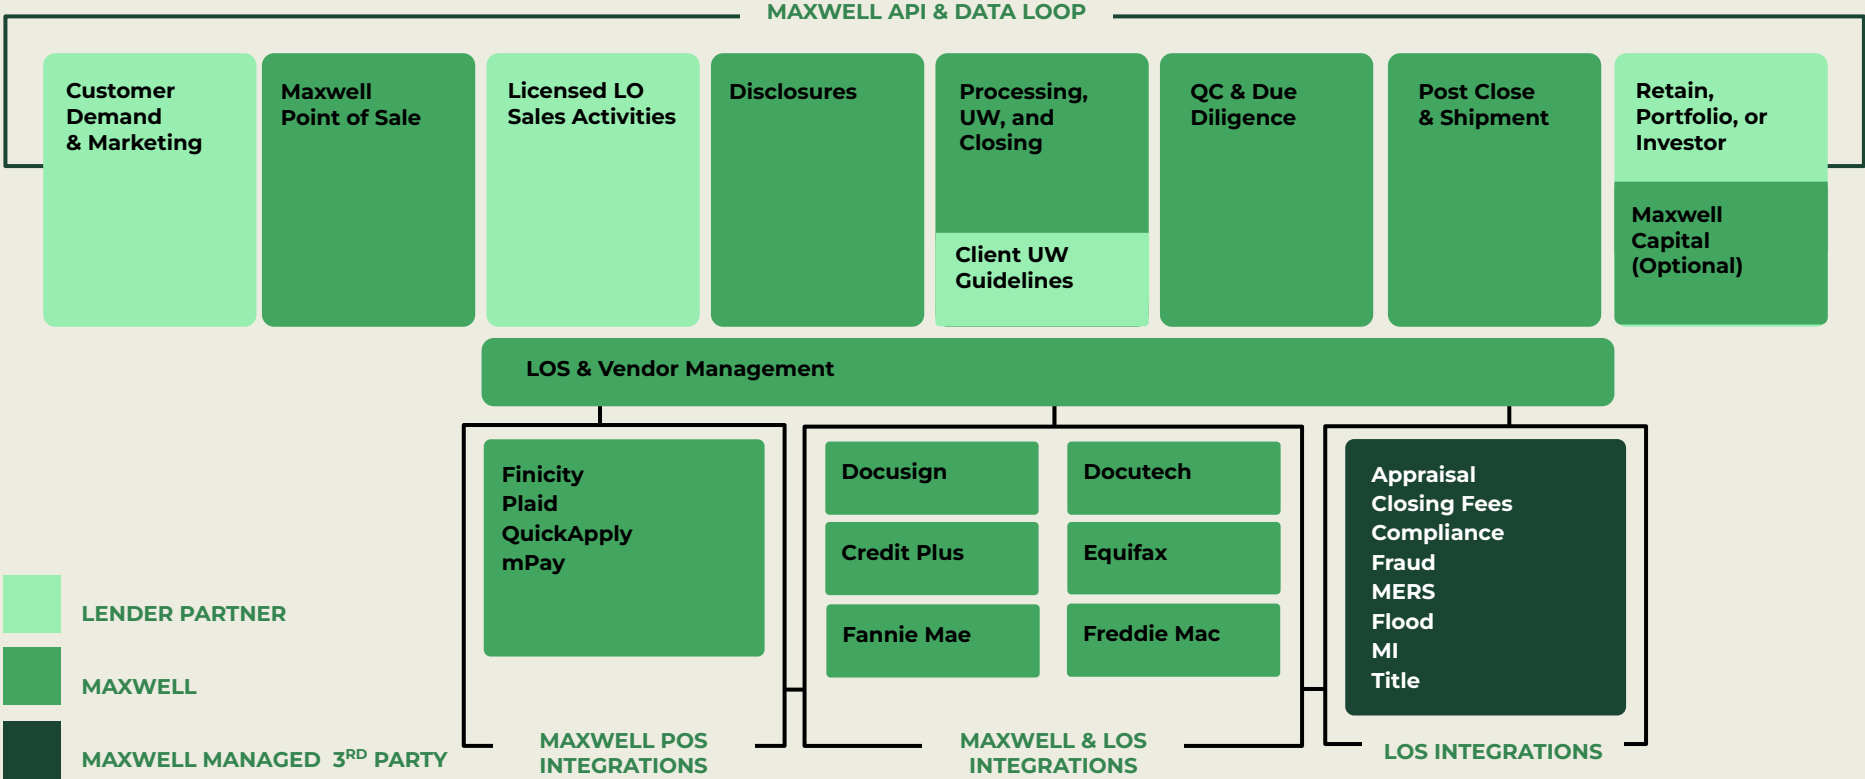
MAXWELL API & DATA LOOP

Customer Demand & Marketing

Maxwell Point of Sale

Licensed LO Sales Activities

Disclosures

Processing, UW, and Closing

Client UW Guidelines

QC & Due Diligence

Post Close & Shipment

Retain, Portfolio, or Investor

Maxwell Capital (Optional)

LOS & Vendor Management

Finicity
Plaid
QuickApply
mPay

Docusign

Docutech

Credit Plus

Equifax

Fannie Mae

Freddie Mac

Appraisal
Closing Fees
Compliance
Fraud
MERS
Flood
MI
Title

LENDER PARTNER

MAXWELL

MAXWELL MANAGED 3$^{RD}$ PARTY

MAXWELL POS INTEGRATIONS

MAXWELL & LOS INTEGRATIONS

LOS INTEGRATIONS